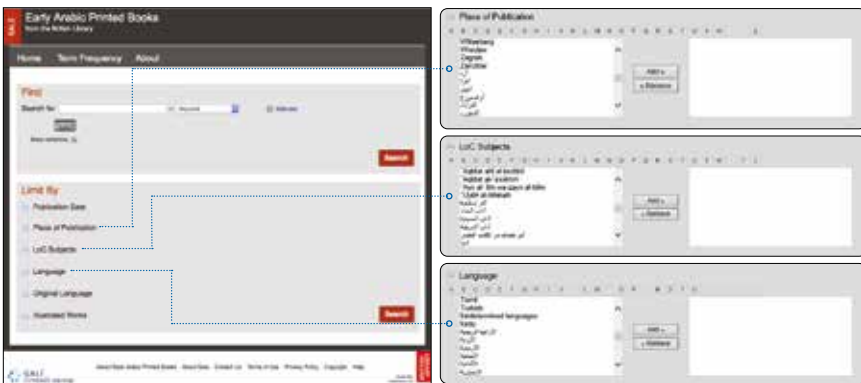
GALE

Early Arabic Printed Books
from the British Library

Home Term Frequency About

Find

Search for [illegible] Keyword Advanced

More options

Search

Limit By

Publication Date

Place of Publication

LoC Subjects

Language

Original Language

Illustrated Works

Search

GALE CENGAGE Learning

About Early Arabic Printed Books About Gale Contact Us Terms of Use Privacy Policy Copyright Help

Place of Publication

Wittenberg
Wroclaw
Zagreb
Zanzibar
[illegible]

Add »
« Remove

LoC Subjects

'Aqidat ahl al-tawhid
'Aqidat al-'awamm
'Ayn al-'ilm wa-zayn al-hilm
'Uqud al-luluiyah
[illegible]

Add »
« Remove

Language

Tamil
Turkish
Undetermined languages
Urdu
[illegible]

Add »
« Remove